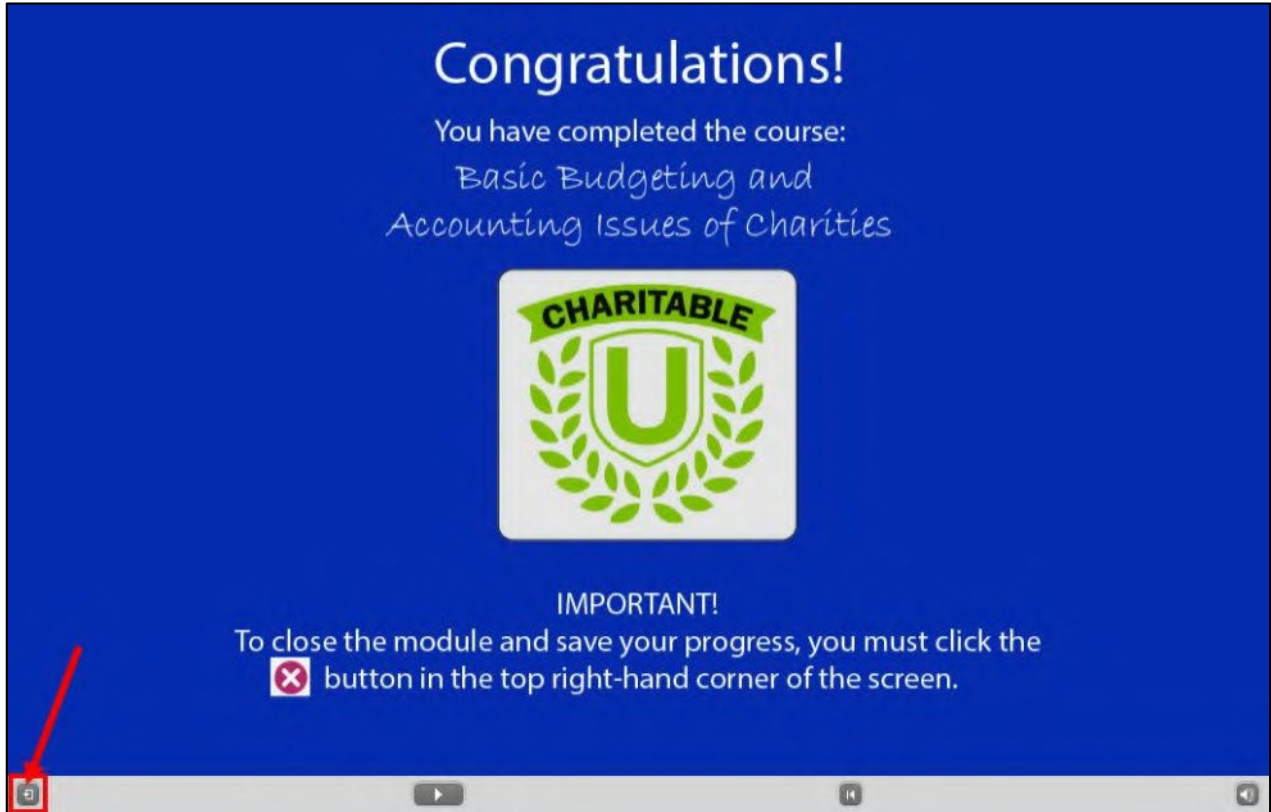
Congratulations!

You have completed the course:

Basic Budgeting and Accounting Issues of Charities

CHARITABLE
U

IMPORTANT!
To close the module and save your progress, you must click the ⊗ button in the top right-hand corner of the screen.